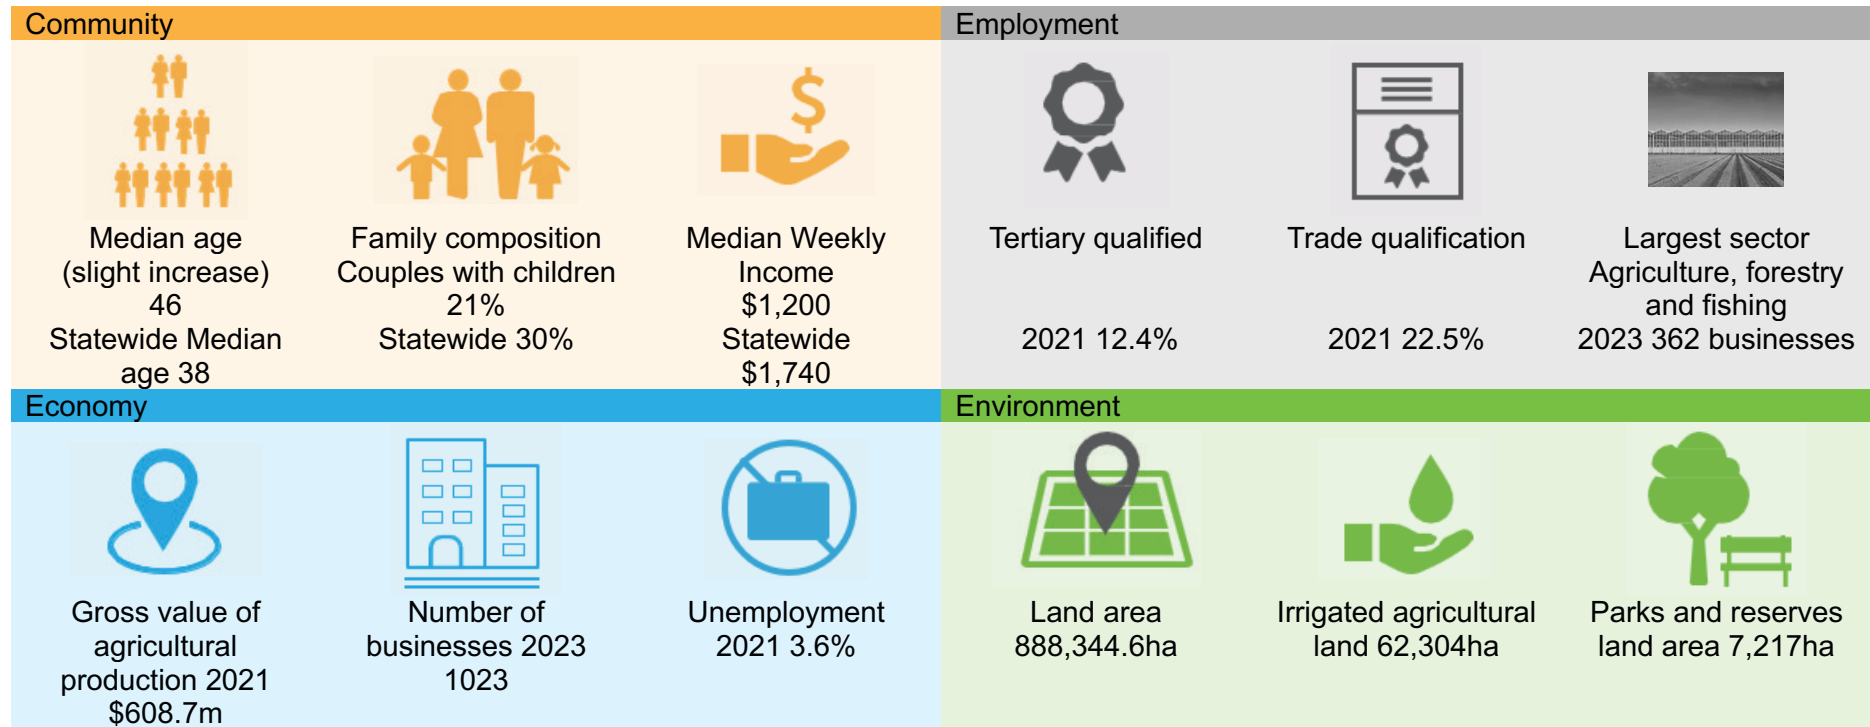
Community

Median age (slight increase) 46 Statewide Median age 38

Family composition Couples with children 21% Statewide 30%

Median Weekly Income \$1,200 Statewide \$1,740

Employment

Tertiary qualified

2021 12.4%

Trade qualification

2021 22.5%

Largest sector Agriculture, forestry and fishing 2023 362 businesses

Economy

Gross value of agricultural production 2021 \$608.7m

Number of businesses 2023 1023

Unemployment 2021 3.6%

Environment

Land area 888,344.6ha

Irrigated agricultural land 62,304ha

Parks and reserves land area 7,217ha